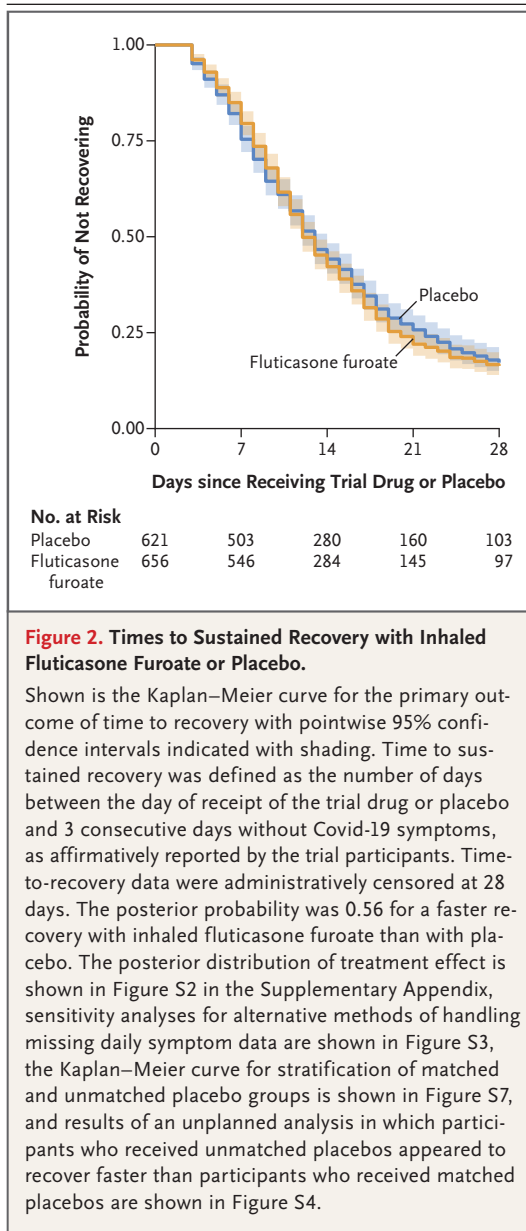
1.00
0.75
0.50
0.25
0.00
Probability of Not Recovering
Placebo
Fluticasone furoate
0
7
14
21
28
Days since Receiving Trial Drug or Placebo

| No. at Risk | | | | | |
|---|---|---|---|---|---|
| Placebo | 621 | 503 | 280 | 160 | 103 |
| Fluticasone furoate | 656 | 546 | 284 | 145 | 97 |

Figure 2. Times to Sustained Recovery with Inhaled Fluticasone Furoate or Placebo.

Shown is the Kaplan–Meier curve for the primary outcome of time to recovery with pointwise 95% confidence intervals indicated with shading. Time to sustained recovery was defined as the number of days between the day of receipt of the trial drug or placebo and 3 consecutive days without Covid-19 symptoms, as affirmatively reported by the trial participants. Time-to-recovery data were administratively censored at 28 days. The posterior probability was 0.56 for a faster recovery with inhaled fluticasone furoate than with placebo. The posterior distribution of treatment effect is shown in Figure S2 in the Supplementary Appendix, sensitivity analyses for alternative methods of handling missing daily symptom data are shown in Figure S3, the Kaplan–Meier curve for stratification of matched and unmatched placebo groups is shown in Figure S7, and results of an unplanned analysis in which participants who received unmatched placebos appeared to recover faster than participants who received matched placebos are shown in Figure S4.